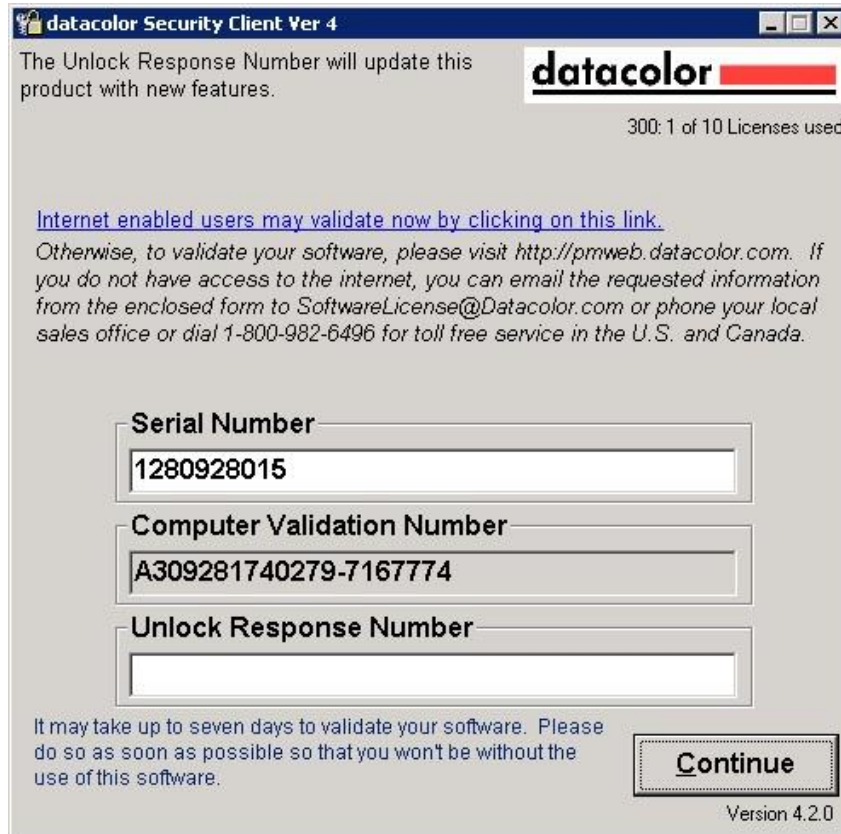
datacolor Security Client Ver 4

The Unlock Response Number will update this product with new features.

datacolor

300: 1 of 10 Licenses usec

Internet enabled users may validate now by clicking on this link.
Otherwise, to validate your software, please visit http://pmweb.datacolor.com. If you do not have access to the internet, you can email the requested information from the enclosed form to SoftwareLicense@Datacolor.com or phone your local sales office or dial 1-800-982-6496 for toll free service in the U.S. and Canada.

Serial Number
1280928015

Computer Validation Number
A309281740279-7167774

Unlock Response Number

It may take up to seven days to validate your software. Please do so as soon as possible so that you won't be without the use of this software.

Continue

Version 4.2.0